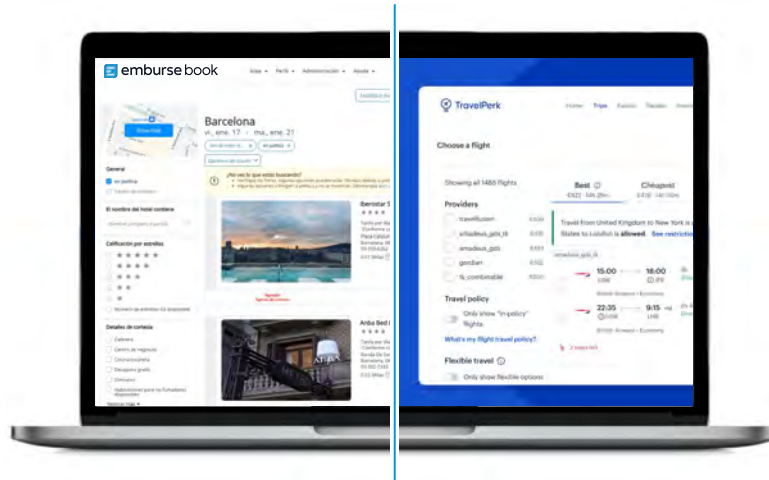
emburse book

Barcelona

vi., ene. 17 - mi., ene. 21

General

El nombre del hotel contiene

Calificación por estrellas

Detalles de cortesía

Iberostar S

Anba Bed

TravelPerk

Home Trips

Choose a flight

Showing all 1488 flights

Best

Cheapest

Providers

travelfusion

amadeus_gds_tk

amadeus_gds

gordian

tk_combinable

Travel policy

Only show "in-policy" flights

What's my flight travel policy?

Flexible travel

Only show flexible options

Travel from United Kingdom to New York is States to London is allowed. See restrictio

15:00

18:00

22:35

9:15